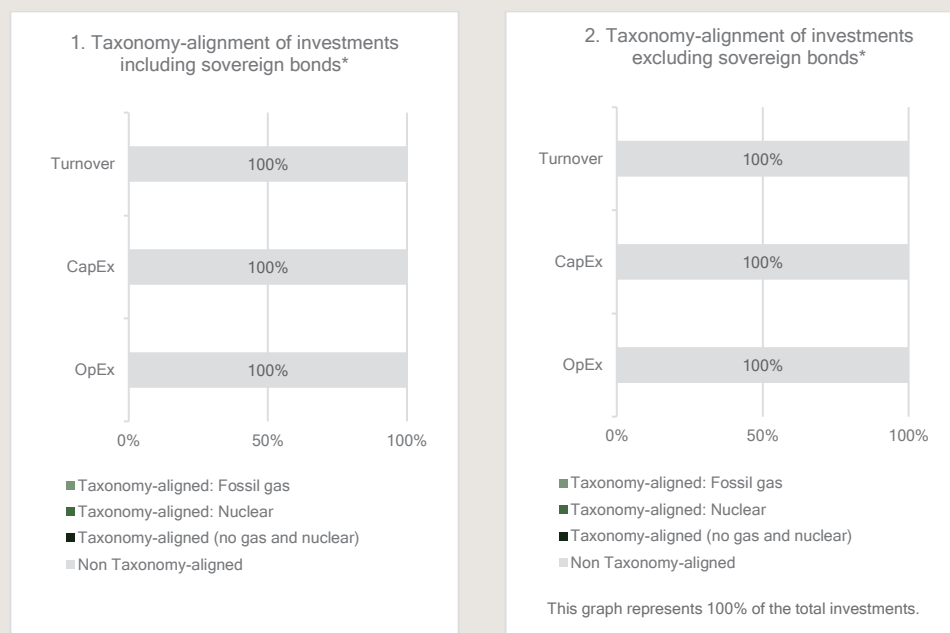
1. Taxonomy-alignment of investments including sovereign bonds*

Turnover
100%

CapEx
100%

OpEx
100%

0%
50%
100%

Taxonomy-aligned: Fossil gas
Taxonomy-aligned: Nuclear
Taxonomy-aligned (no gas and nuclear)
Non Taxonomy-aligned

2. Taxonomy-alignment of investments excluding sovereign bonds*

Turnover
100%

CapEx
100%

OpEx
100%

0%
50%
100%

Taxonomy-aligned: Fossil gas
Taxonomy-aligned: Nuclear
Taxonomy-aligned (no gas and nuclear)
Non Taxonomy-aligned

This graph represents 100% of the total investments.